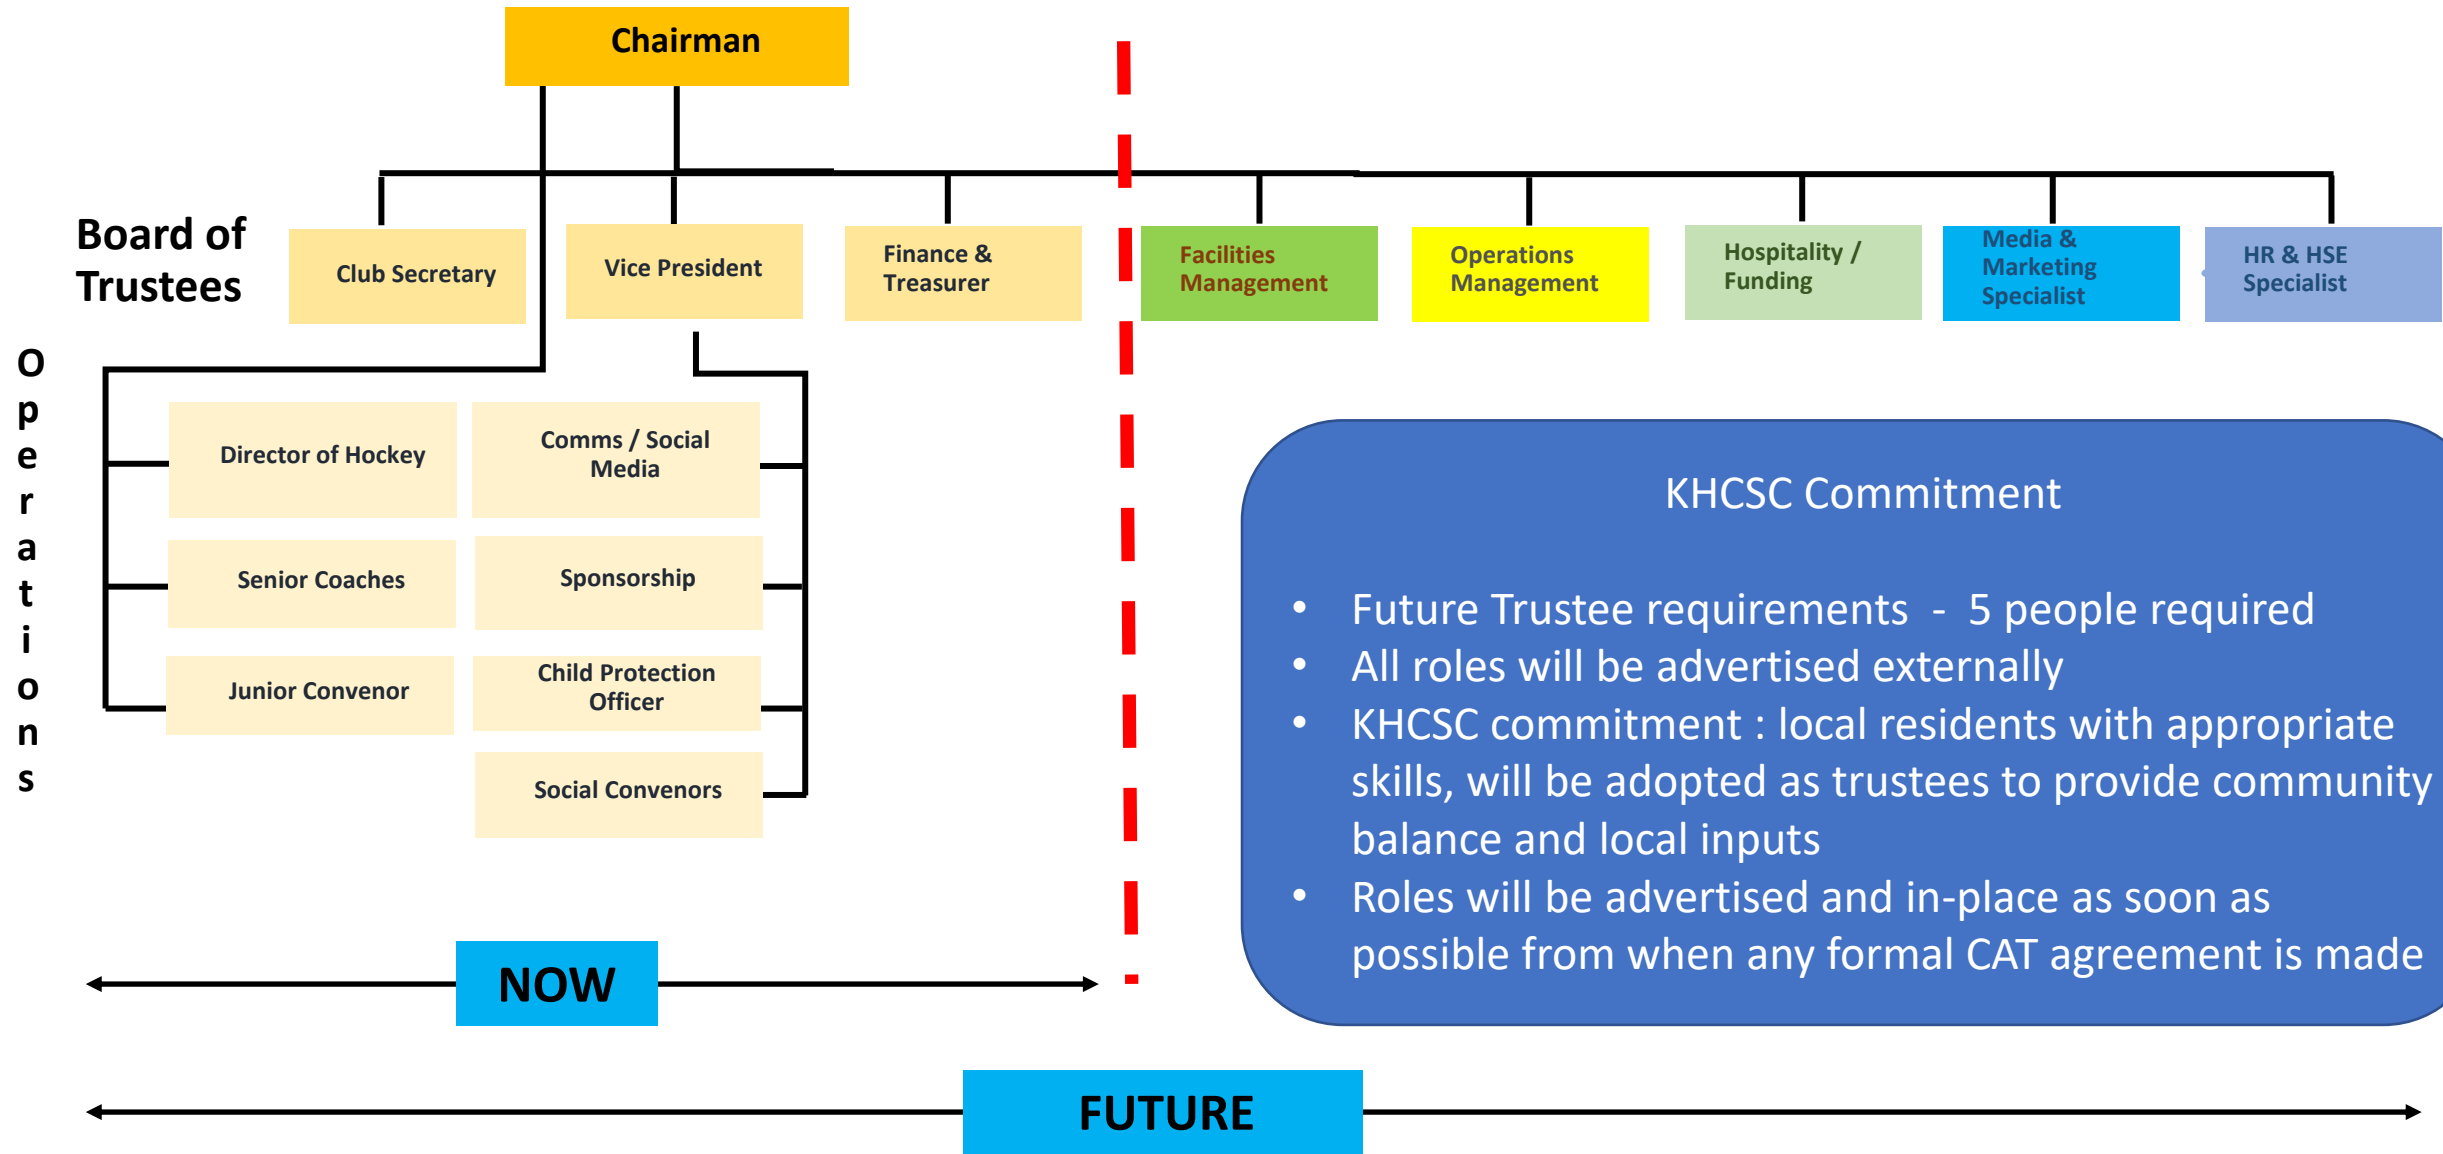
Chairman

Board of Trustees

Club Secretary

Vice President

Finance & Treasurer

Facilities Management

Operations Management

Hospitality / Funding

Media & Marketing Specialist

HR & HSE Specialist

Operations

Director of Hockey

Comms / Social Media

Senior Coaches

Sponsorship

Junior Convenor

Child Protection Officer

Social Convenors

KHCSC Commitment

- Future Trustee requirements - 5 people required
- All roles will be advertised externally
- KHCSC commitment : local residents with appropriate skills, will be adopted as trustees to provide community balance and local inputs
- Roles will be advertised and in-place as soon as possible from when any formal CAT agreement is made

NOW

FUTURE